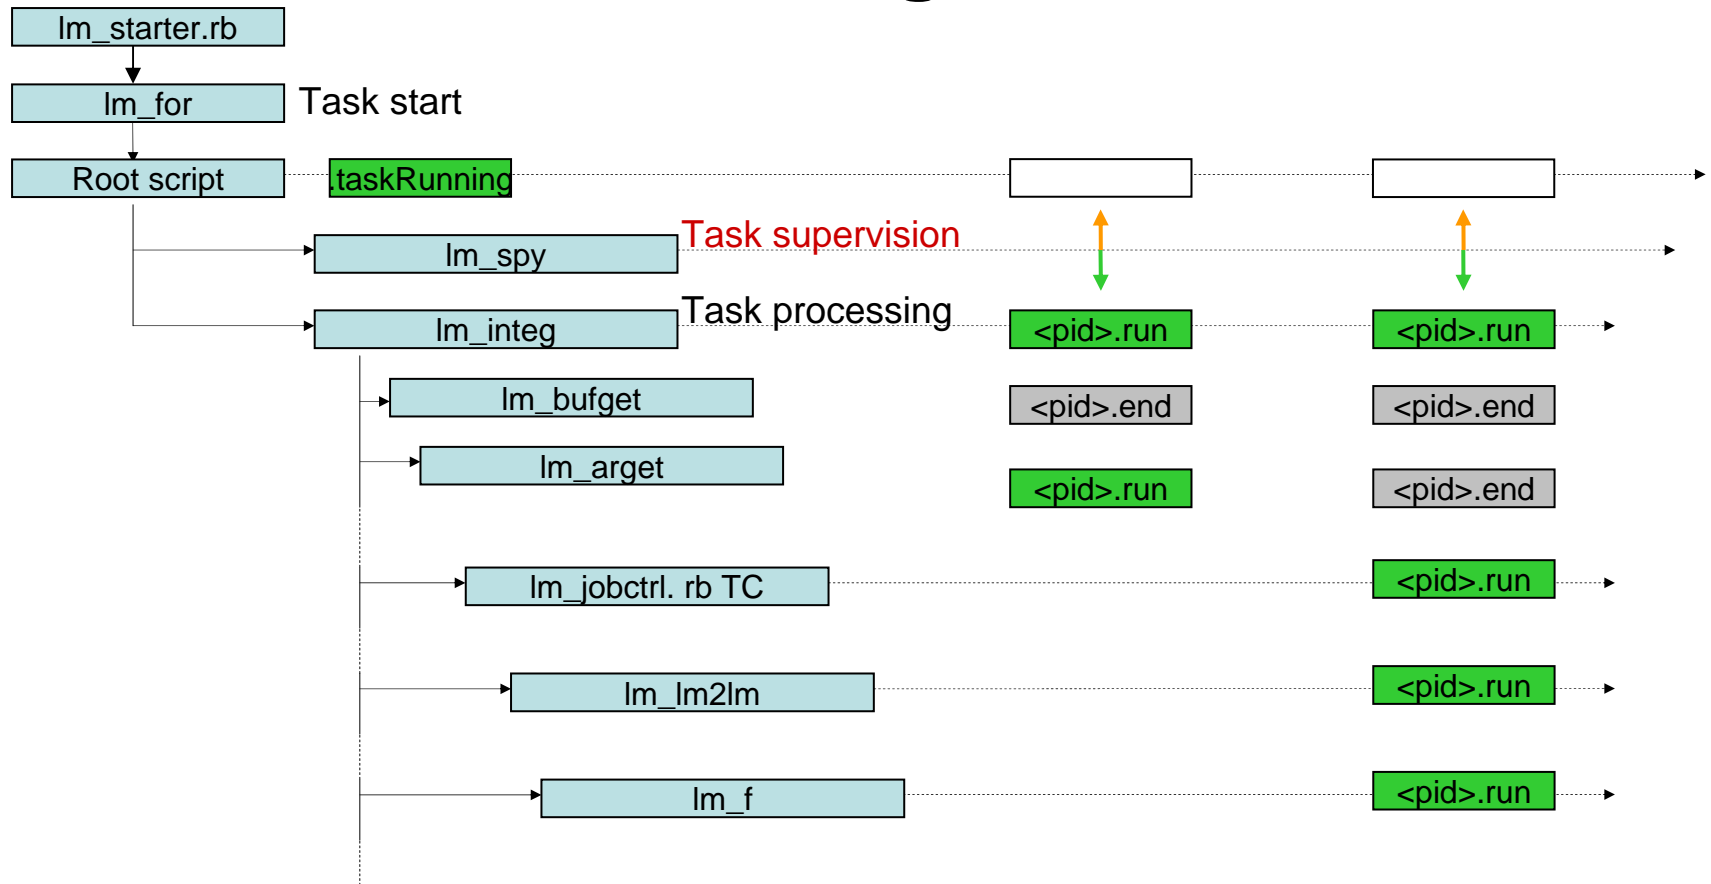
lm_starter.rb

lm_for

Task start

Root script

.taskRunning

lm_spy

Task supervision

lm_integ

Task processing

<pid>.run

<pid>.run

lm_bufget

<pid>.end

<pid>.end

lm_arget

<pid>.run

<pid>.end

lm_jobctrl. rb TC

<pid>.run

lm_lm2lm

<pid>.run

lm_f

<pid>.run